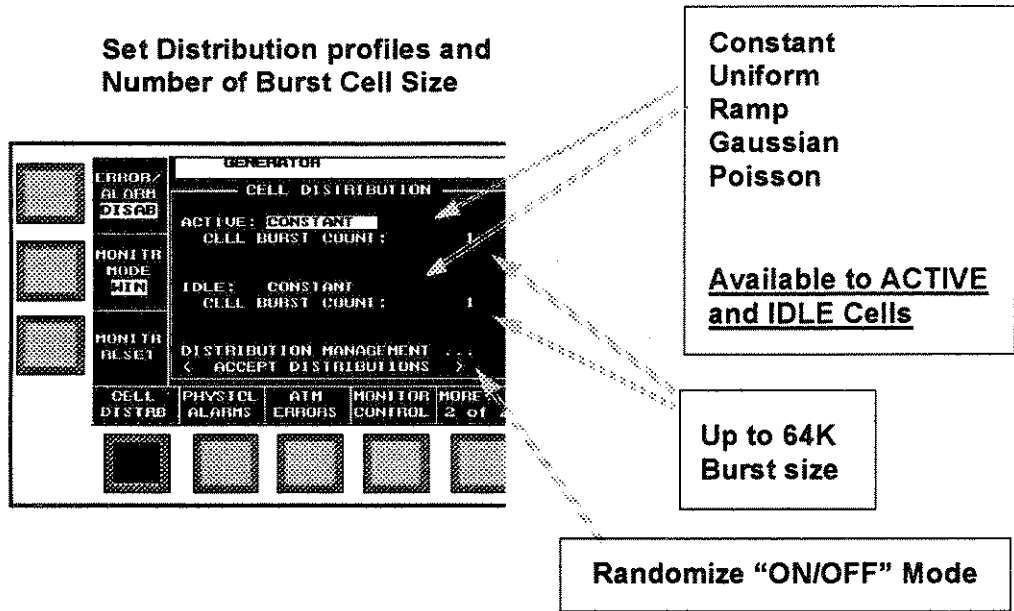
Set Distribution profiles and Number of Burst Cell Size

Constant
Uniform
Ramp
Gaussian
Poisson

Available to ACTIVE and IDLE Cells

ERROR/ ALARM DISAB

MONITR MODE WIN

MONITR RESET

GENERATOR

CELL DISTRIBUTION

ACTIVE: CONSTANT
CELL BURST COUNT: 1

IDLE: CONSTANT
CELL BURST COUNT: 1

DISTRIBUTION MANAGEMENT ...
< ACCEPT DISTRIBUTIONS >

CELL DISTRB | PHYSICL ALARMS | ATM ERRORS | MONITOR CONTROL | MORE 2 of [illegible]

Up to 64K Burst size

Randomize "ON/OFF" Mode